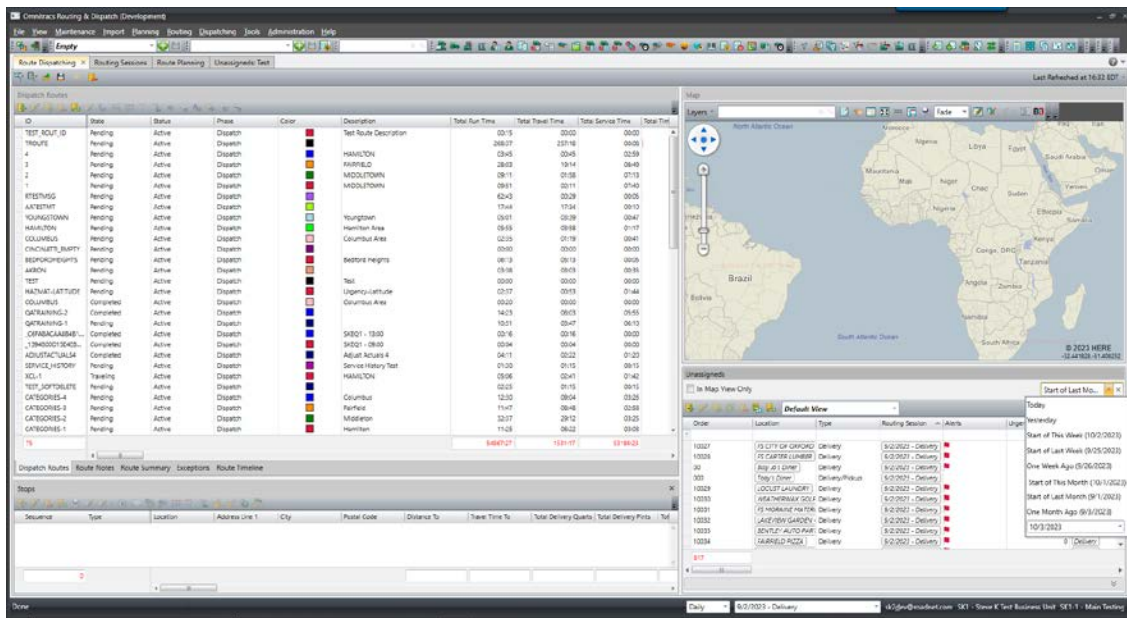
Omnitracs Routing & Dispatch (Development)

File View Maintenance Import Planning Routing Dispatching Tools Administration Help

Empty

Route Dispatching × Routing Sessions Route Planning Unassigneds Test

Last Refreshed at 16:32 EDT

Dispatch Routes

| ID | State | Status | Phase | Color | Description | Total Run Time | Total Travel Time | Total Service Time | Total Tim |
|---|---|---|---|---|---|---|---|---|---|
| TEST_ROUT_ID | Pending | Active | Dispatch | | Test Route Description | 00:15 | 00:00 | 00:00 | |
| TROUTE | Pending | Active | Dispatch | | | 268:07 | 257:18 | 00:05 | |
| 4 | Pending | Active | Dispatch | | HAMILTON | 03:45 | 00:45 | 02:59 | |
| 3 | Pending | Active | Dispatch | | FAIRFIELD | 28:03 | 19:14 | 08:49 | |
| 2 | Pending | Active | Dispatch | | MIDDLETOWN | 09:11 | 01:58 | 07:13 | |
| 1 | Pending | Active | Dispatch | | MIDDLETOWN | 09:51 | 02:11 | 07:40 | |
| RTESTMSG | Pending | Active | Dispatch | | | 62:43 | 03:28 | 00:05 | |
| AATESTMT | Pending | Active | Dispatch | | | 17:44 | 17:34 | 00:10 | |
| YOUNGSTOWN | Pending | Active | Dispatch | | Youngstown | 05:01 | 00:39 | 00:47 | |
| HAMILTON | Pending | Active | Dispatch | | Hamilton Area | 05:55 | 03:58 | 01:17 | |
| COLUMBUS | Pending | Active | Dispatch | | Columbus Area | 02:05 | 01:19 | 00:41 | |
| CINCINATTI_EMPTY | Pending | Active | Dispatch | | | 00:00 | 00:00 | 00:00 | |
| BEDFORDHEIGHTS | Pending | Active | Dispatch | | Bedford heights | 06:13 | 06:13 | 00:05 | |
| AKRON | Pending | Active | Dispatch | | | 03:08 | 03:03 | 00:05 | |
| TEST | Pending | Active | Dispatch | | Test | 00:00 | 00:00 | 00:00 | |
| HAZMAT-LATITUDE | Pending | Active | Dispatch | | Urgency-latitude | 02:57 | 00:13 | 01:44 | |
| COLUMBUS | Completed | Active | Dispatch | | Columbus Area | 00:20 | 00:00 | 00:00 | |
| QATRAINING-2 | Completed | Active | Dispatch | | | 14:25 | 06:03 | 05:55 | |
| QATRAINING-1 | Pending | Active | Dispatch | | | 10:51 | 03:47 | 06:13 | |
| _C6FABCAA6B4B... | Completed | Active | Dispatch | | SKBQ1 - 13:00 | 02:16 | 00:16 | 00:00 | |
| _1394E0001504D5... | Completed | Active | Dispatch | | SKBQ1 - 09:00 | 00:04 | 00:04 | 00:00 | |
| ADJUSTACTUALS4 | Completed | Active | Dispatch | | Adjust Actuals 4 | 04:11 | 02:22 | 01:23 | |
| SERVICE_HISTORY | Pending | Active | Dispatch | | Service History Test | 01:20 | 01:15 | 00:15 | |
| SCL-1 | Traveling | Active | Dispatch | | HAMILTON | 05:06 | 02:41 | 01:42 | |
| TEST_SOFTDELETE | Pending | Active | Dispatch | | | 02:25 | 01:15 | 00:15 | |
| CATEGORIES-4 | Pending | Active | Dispatch | | Columbus | 12:50 | 09:04 | 03:26 | |
| CATEGORIES-3 | Pending | Active | Dispatch | | Fairfield | 11:47 | 08:48 | 02:58 | |
| CATEGORIES-2 | Pending | Active | Dispatch | | Middleton | 32:57 | 29:12 | 03:25 | |
| CATEGORIES-1 | Pending | Active | Dispatch | | Hamilton | 11:25 | 06:22 | 03:08 | |
| 75 | | | | | | 54667:27 | 1531:17 | 53189:23 | |

Dispatch Routes Route Notes Route Summary Exceptions Route Timeline

Stops

| Sequence | Type | Location | Address Line 1 | City | Postal Code | Distance To | Travel Time To | Total Delivery Quants | Total Delivery Pints | Tot |
|---|---|---|---|---|---|---|---|---|---|---|
| 0 | | | | | | | | | | |

Map

Layers Fade

North Atlantic Ocean Morocco Algeria Libya Egypt Saudi Arabia Mauritania Mali Niger Chad Sudan Yemen Nigeria Ethiopia Somalia Kenya Congo, DRC Tanzania Brazil Bolivia Angola Zambia Namibia South Atlantic Ocean South Africa

© 2023 HERE
-32.441828,-51.406252

Unassigneds

In Map View Only

Start of Last Mo...

Default View

| Order | Location | Type | Routing Session | Alerts | Urge |
|---|---|---|---|---|---|
| 10027 | FS CITY OF OXFORD | Delivery | 9/2/2023 - Delivery | | |
| 10026 | FS CARTER LUMBER | Delivery | 9/2/2023 - Delivery | | |
| 00 | Billy Jo's Diner | Delivery | 9/2/2023 - Delivery | | |
| 000 | Tony's Diner | Delivery/Pickup | 9/2/2023 - Delivery | | |
| 10029 | LOCUST LAUNDRY | Delivery | 9/2/2023 - Delivery | | |
| 10030 | WEATHERWAX GOLF | Delivery | 9/2/2023 - Delivery | | |
| 10031 | FS MORAINE MATERI | Delivery | 9/2/2023 - Delivery | | |
| 10032 | LAKEVIEW GARDEN | Delivery | 9/2/2023 - Delivery | | |
| 10033 | BENTLEY AUTO PAR | Delivery | 9/2/2023 - Delivery | | |
| 10034 | FAIRFIELD PIZZA | Delivery | 9/2/2023 - Delivery | | |
| 617 | | | | | |

Today
Yesterday
Start of This Week (10/2/2023)
Start of Last Week (9/25/2023)
One Week Ago (9/26/2023)
Start of This Month (10/1/2023)
Start of Last Month (9/1/2023)
One Month Ago (9/3/2023)
10/3/2023

0 Delivery

Done

Daily 9/2/2023 - Delivery

sk@dev@roadnet.com SK1 - Steve K Test Business Unit SK1-1 - Main Testing